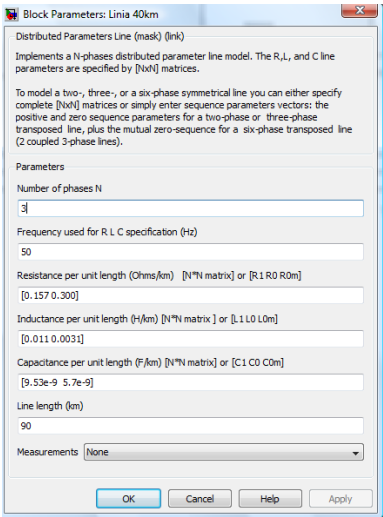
Block Parameters: Linia 40km

Distributed Parameters Line (mask) (link)

Implements a N-phases distributed parameter line model. The R,L, and C line parameters are specified by [NxN] matrices.

To model a two-, three-, or a six-phase symmetrical line you can either specify complete [NxN] matrices or simply enter sequence parameters vectors: the positive and zero sequence parameters for a two-phase or three-phase transposed line, plus the mutual zero-sequence for a six-phase transposed line (2 coupled 3-phase lines).

Parameters

Number of phases N

3

Frequency used for R L C specification (Hz)

50

Resistance per unit length (Ohms/km) [N*N matrix] or [R1 R0 R0m]

[0.157 0.300]

Inductance per unit length (H/km) [N*N matrix ] or [L1 L0 L0m]

[0.011 0.0031]

Capacitance per unit length (F/km) [N*N matrix] or [C1 C0 C0m]

[9.53e-9 5.7e-9]

Line length (km)

90

Measurements None

OK Cancel Help Apply